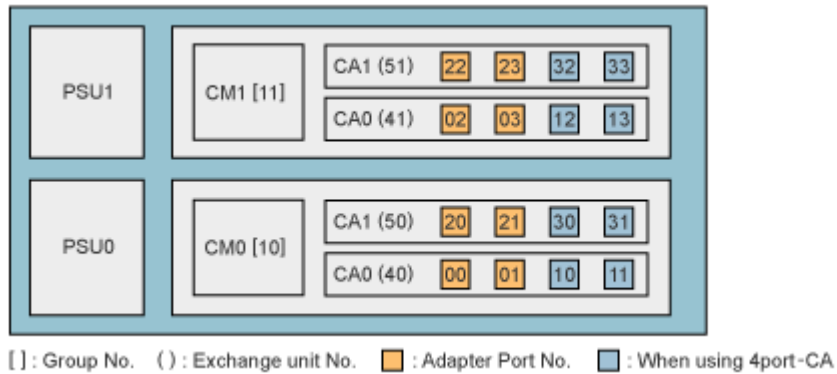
PSU1

CM1 [11]

CA1 (51) 22 23 32 33

CA0 (41) 02 03 12 13

PSU0

CM0 [10]

CA1 (50) 20 21 30 31

CA0 (40) 00 01 10 11

[ ] : Group No. ( ) : Exchange unit No. : Adapter Port No. : When using 4port-CA